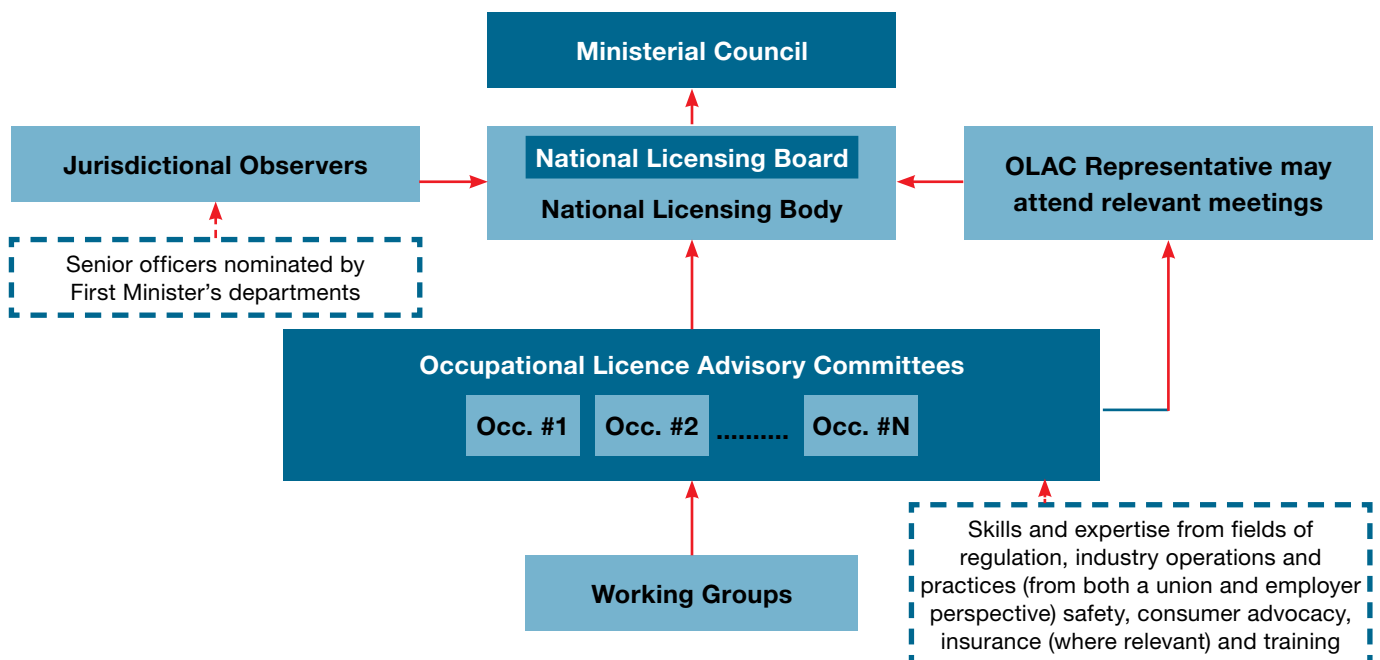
Ministerial Council

Jurisdictional Observers

National Licensing Board

National Licensing Body

OLAC Representative may attend relevant meetings

Senior officers nominated by First Minister's departments

Occupational Licence Advisory Committees

Occ. #1

Occ. #2

..........

Occ. #N

Working Groups

Skills and expertise from fields of regulation, industry operations and practices (from both a union and employer perspective) safety, consumer advocacy, insurance (where relevant) and training